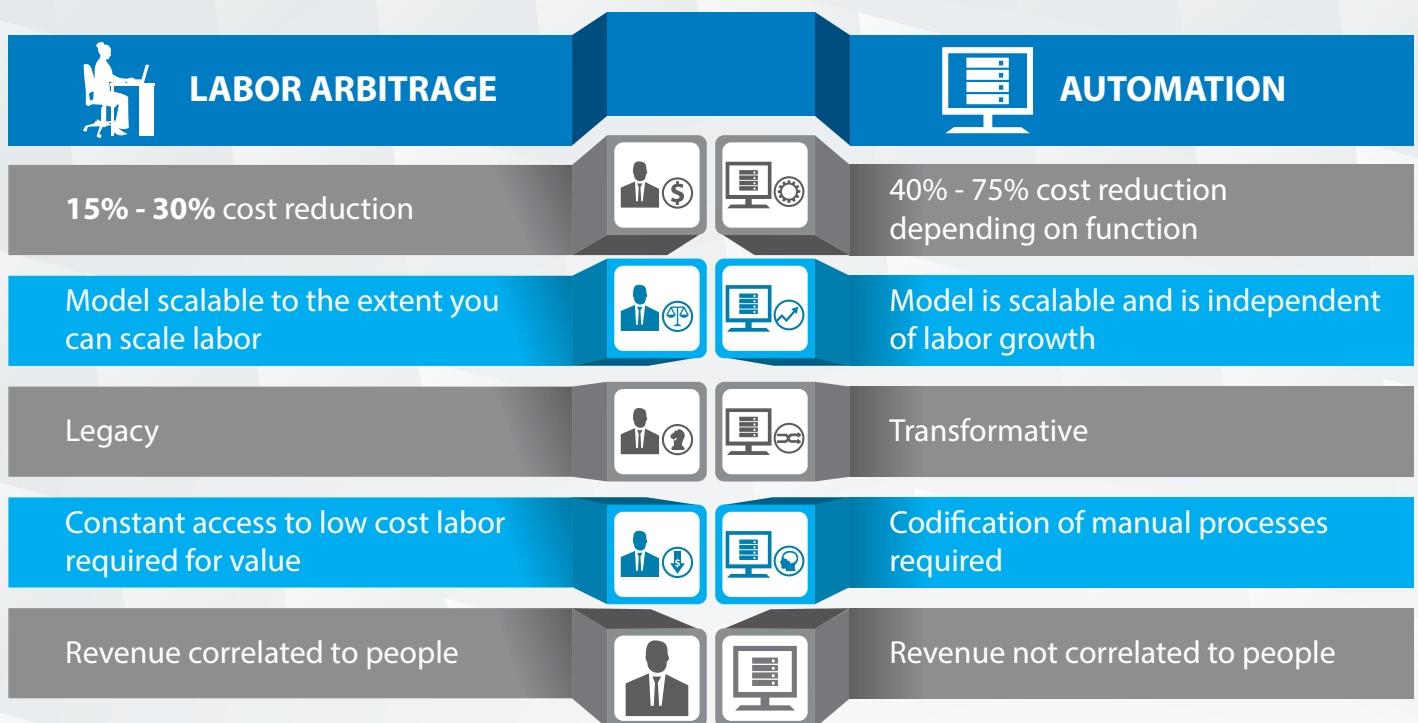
LABOR ARBITRAGE

AUTOMATION

**15% - 30%** cost reduction

40% - 75% cost reduction depending on function

Model scalable to the extent you can scale labor

Model is scalable and is independent of labor growth

Legacy

Transformative

Constant access to low cost labor required for value

Codification of manual processes required

Revenue correlated to people

Revenue not correlated to people